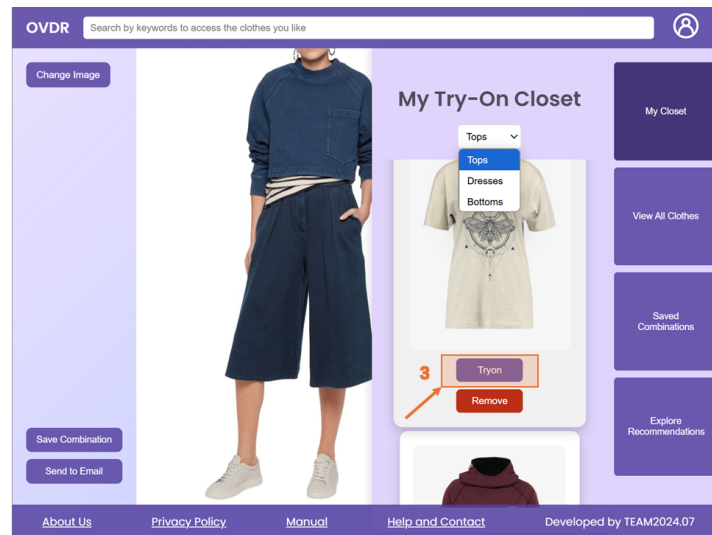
OVDR

Search by keywords to access the clothes you like

Change Image

My Try-On Closet

Tops

Tops

Dresses

Bottoms

3

Tryon

Remove

My Closet

View All Clothes

Saved Combinations

Explore Recommendations

Save Combination

Send to Email

About Us

Privacy Policy

Manual

Help and Contact

Developed by TEAM2024.07